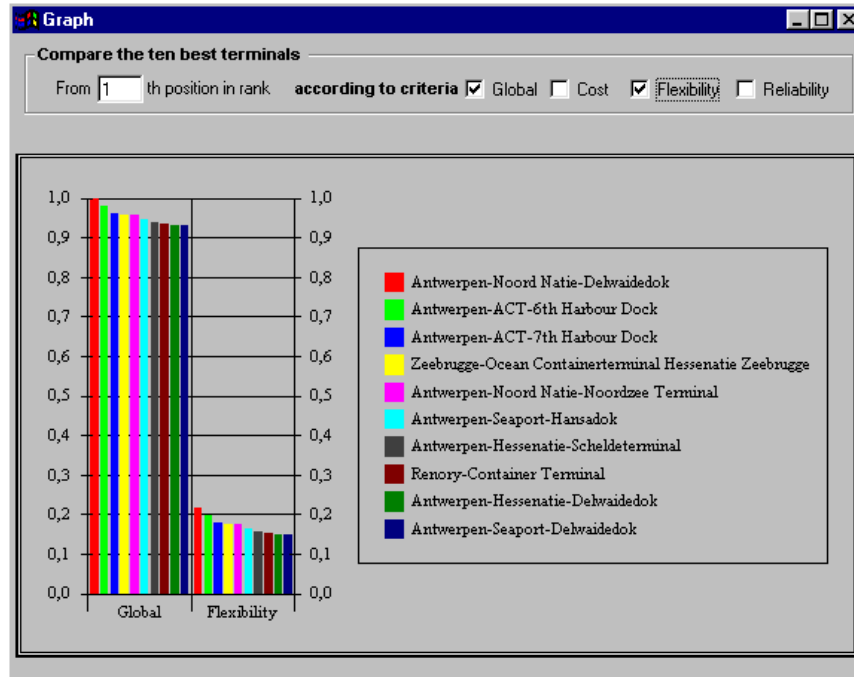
Graph

Compare the ten best terminals

From 1 th position in rank according to criteria Global Cost Flexibility Reliability

1,0
0,9
0,8
0,7
0,6
0,5
0,4
0,3
0,2
0,1
0,0

1,0
0,9
0,8
0,7
0,6
0,5
0,4
0,3
0,2
0,1
0,0

Global Flexibility

Antwerpen-Noord Natie-Delwaidedok
Antwerpen-ACT-6th Harbour Dock
Antwerpen-ACT-7th Harbour Dock
Zeebrugge-Ocean Containerterminal Hessenatie Zeebrugge
Antwerpen-Noord Natie-Noordzee Terminal
Antwerpen-Seaport-Hansadok
Antwerpen-Hessenatie-Scheldeterminal
Renory-Container Terminal
Antwerpen-Hessenatie-Delwaidedok
Antwerpen-Seaport-Delwaidedok